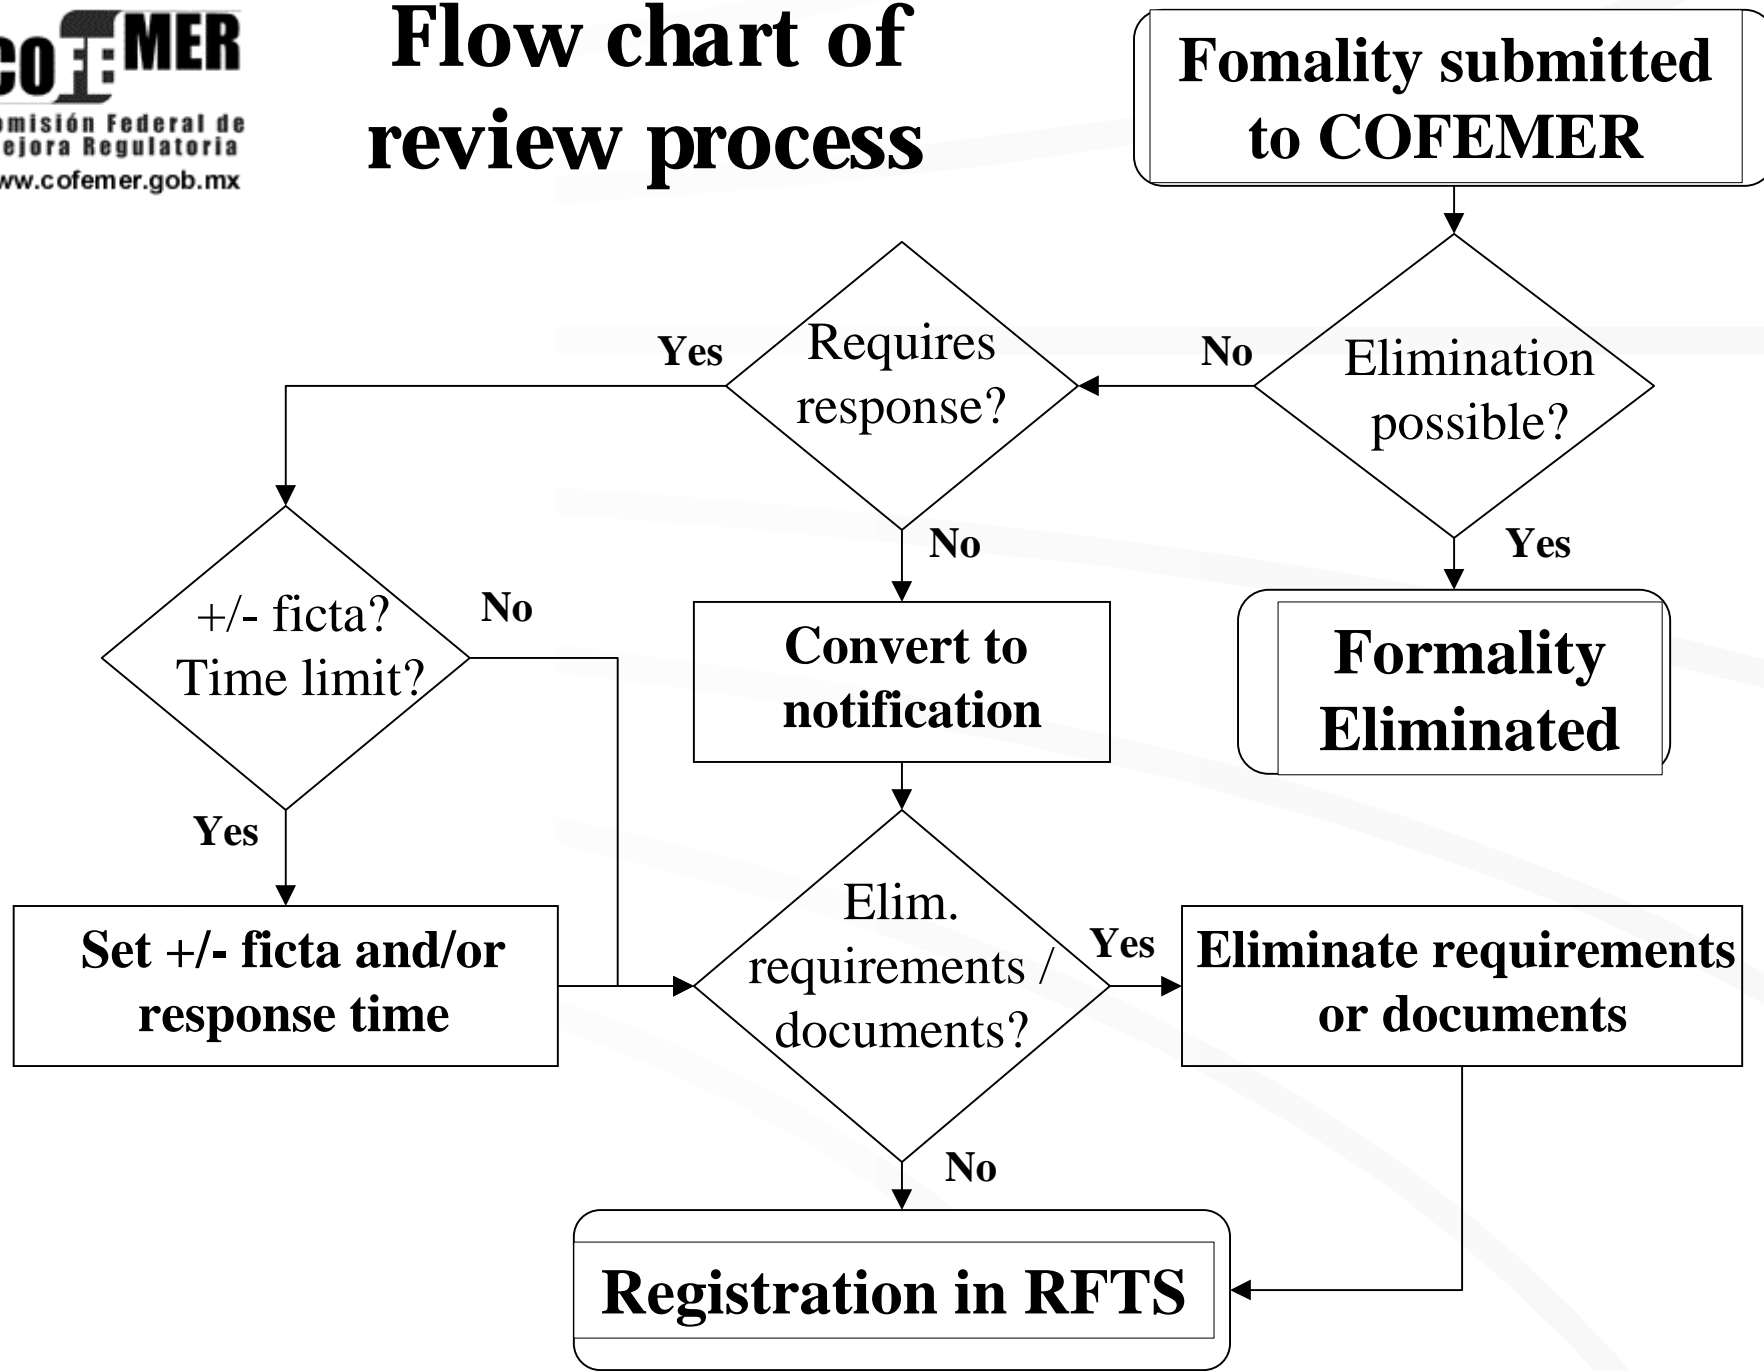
COFEMER
omisión Federal de
ejora Regulatoria
ww.cofemer.gob.mx

Flow chart of review process

Fomality submitted to COFEMER

Elimination possible?

No

Yes

Formality Eliminated

Requires response?

Yes

No

Convert to notification

+/- ficta? Time limit?

No

Yes

Set +/- ficta and/or response time

Elim. requirements / documents?

Yes

Eliminate requirements or documents

No

Registration in RFTS